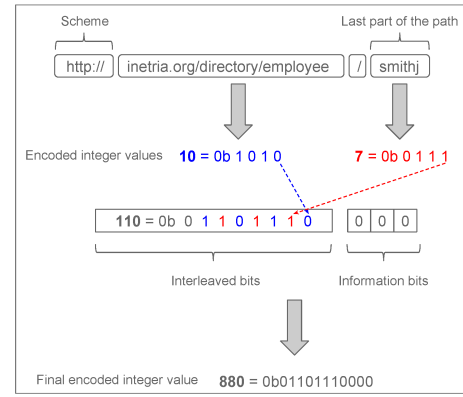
Scheme

Last part of the path

http://

inetria.org/directory/employee

/

smithj

Encoded integer values

10 = 0b 1 0 1 0

7 = 0b 0 1 1 1

110 = 0b 0 1 1 0 1 1 1 0

0 0 0

Interleaved bits

Information bits

Final encoded integer value

880 = 0b01101110000